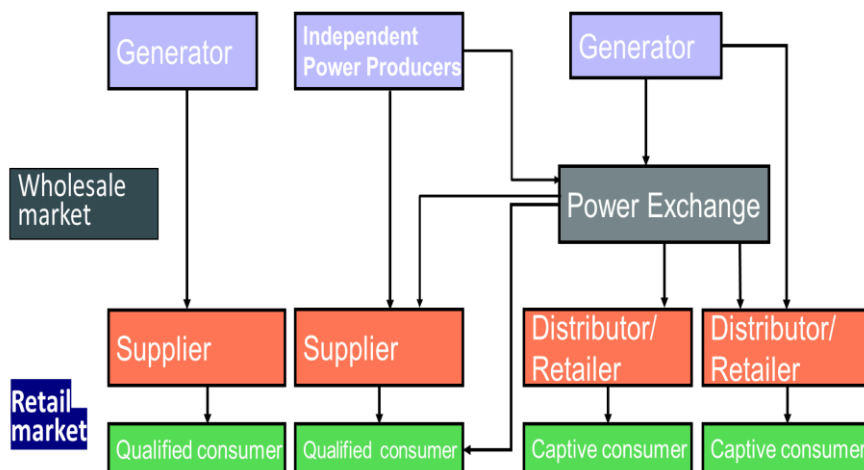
Generator

Independent Power Producers

Generator

Wholesale market

Power Exchange

Supplier

Supplier

Distributor/ Retailer

Distributor/ Retailer

Retail market

Qualified consumer

Qualified consumer

Captive consumer

Captive consumer